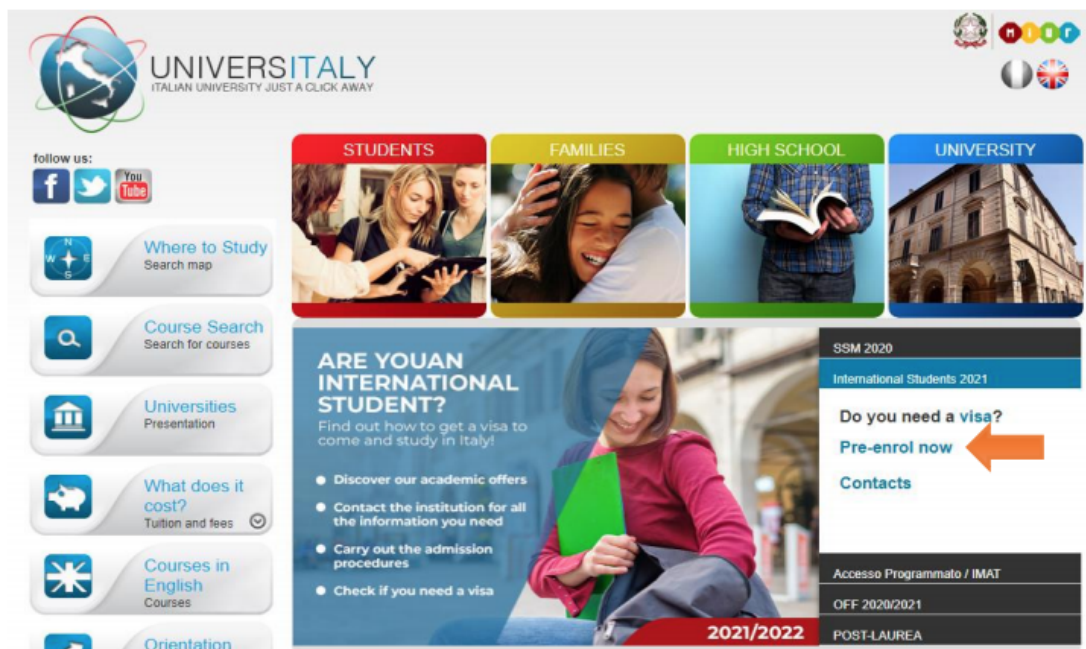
UNIVERSITALY
ITALIAN UNIVERSITY JUST A CLICK AWAY

follow us:

You Tube

Where to Study
Search map

Course Search
Search for courses

Universities
Presentation

What does it cost?
Tuition and fees

Courses in English
Courses

Orientation

STUDENTS

FAMILIES

HIGH SCHOOL

UNIVERSITY

ARE YOUAN INTERNATIONAL STUDENT?
Find out how to get a visa to come and study in Italy!

Discover our academic offers
Contact the institution for all the information you need
Carry out the admission procedures
Check if you need a visa

2021/2022

SSM 2020
International Students 2021
Do you need a visa?
Pre-enrol now
Contacts
Accesso Programmato / IMAT
OFF 2020/2021
POST-LAUREA